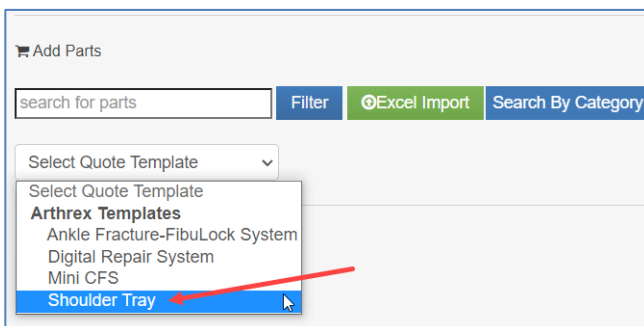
Add Parts

search for parts

Filter

Excel Import

Search By Category

Select Quote Template

Select Quote Template
Arthrex Templates
Ankle Fracture-FibuLock System
Digital Repair System
Mini CFS
Shoulder Tray